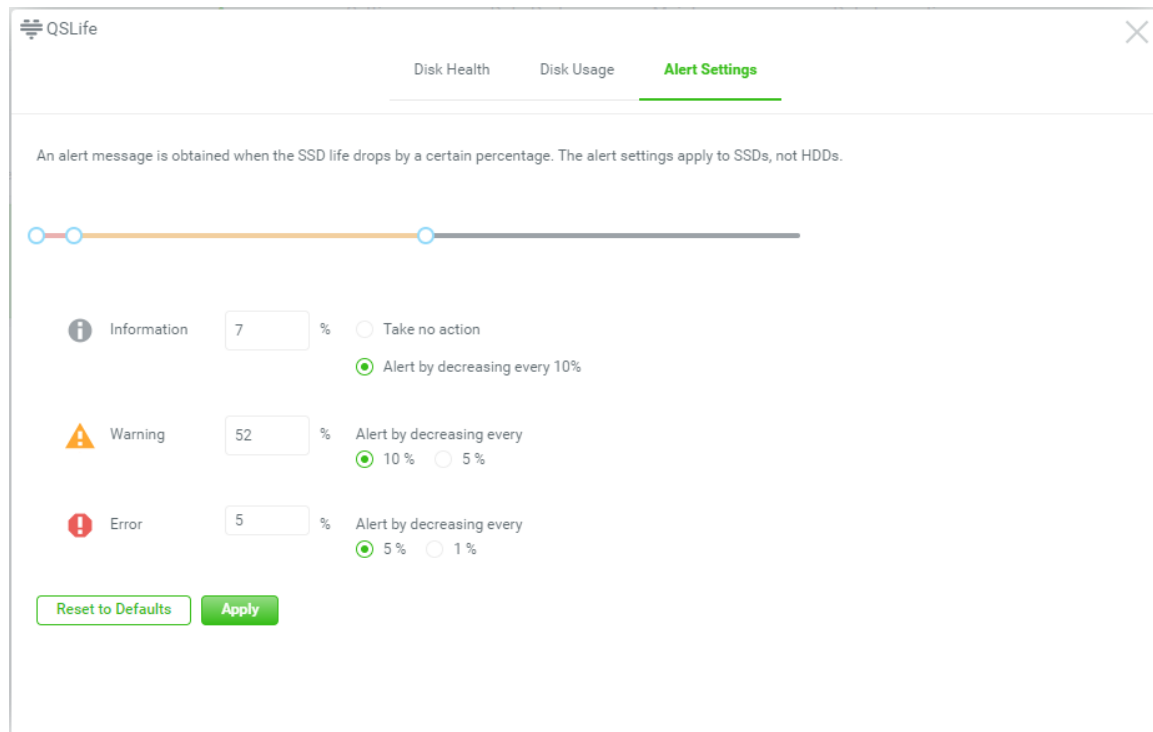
QSLife

Disk Health Disk Usage Alert Settings

An alert message is obtained when the SSD life drops by a certain percentage. The alert settings apply to SSDs, not HDDs.

Information 7 % Take no action
Alert by decreasing every 10%

Warning 52 % Alert by decreasing every
10 % 5 %

Error 5 % Alert by decreasing every
5 % 1 %

Reset to Defaults Apply